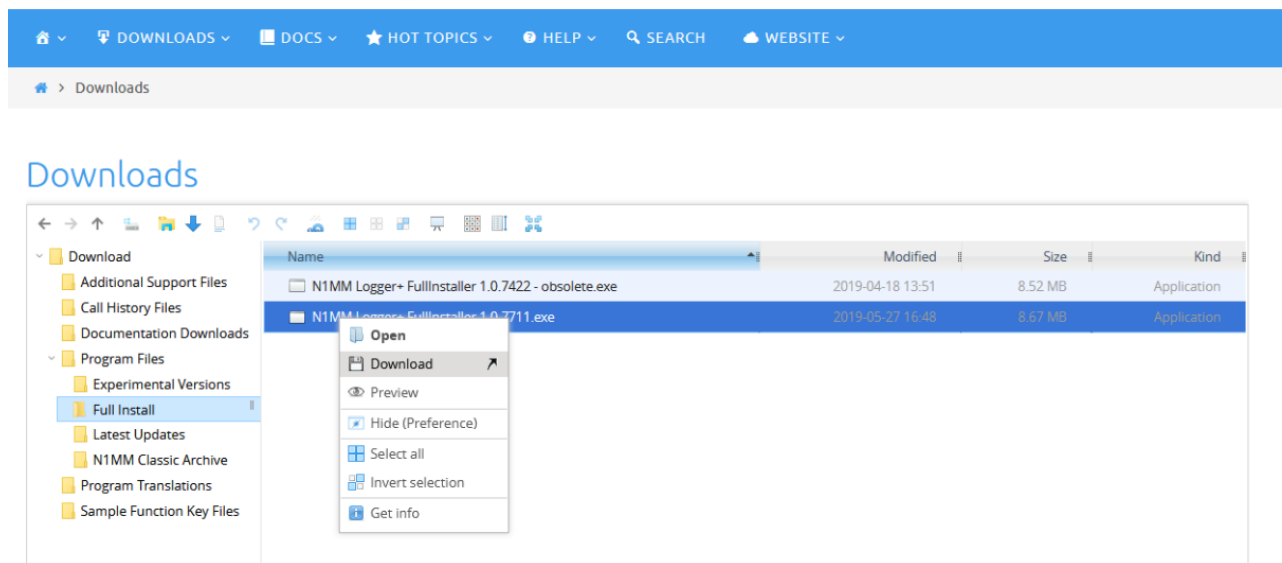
DOWNLOADS DOCS HOT TOPICS HELP SEARCH WEBSITE

> Downloads

Downloads

Download
Additional Support Files
Call History Files
Documentation Downloads
Program Files
Experimental Versions
Full Install
Latest Updates
N1MM Classic Archive
Program Translations
Sample Function Key Files

| Name | Modified | Size | Kind |
|---|---|---|---|
| N1MM Logger+ FullInstaller 1.0.7422 - obsolete.exe | 2019-04-18 13:51 | 8.52 MB | Application |
| N1MM Logger+ FullInstaller 1.0.7711.exe | 2019-05-27 16:48 | 8.67 MB | Application |

Open
Download
Preview
Hide (Preference)
Select all
Invert selection
Get info